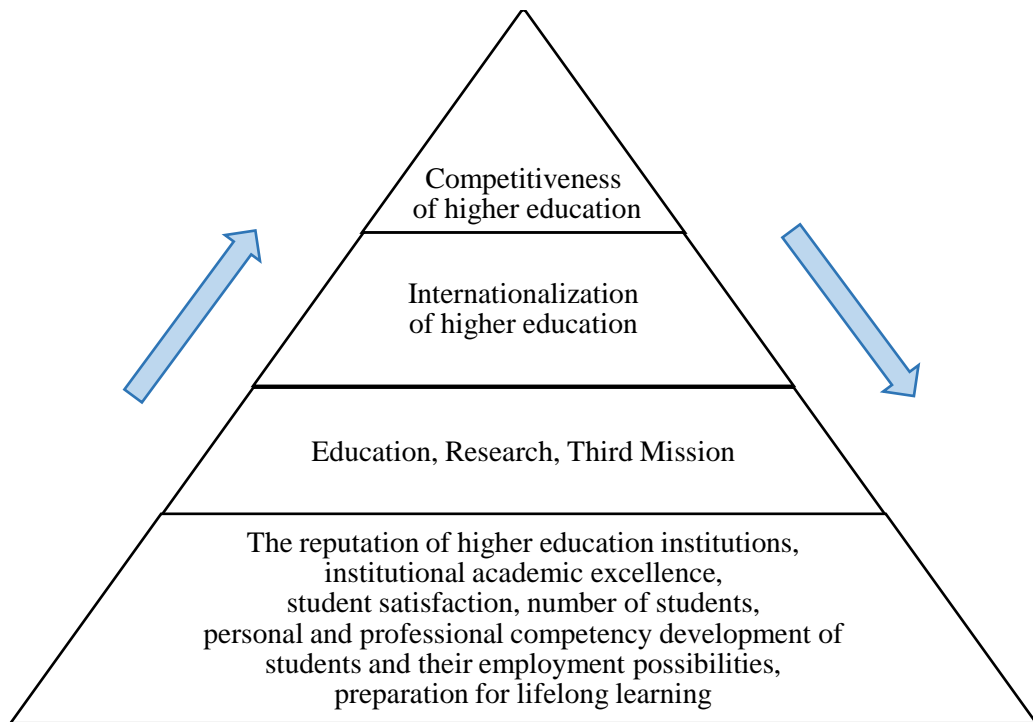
Competitiveness of higher education

Internationalization of higher education

Education, Research, Third Mission

The reputation of higher education institutions, institutional academic excellence, student satisfaction, number of students, personal and professional competency development of students and their employment possibilities, preparation for lifelong learning